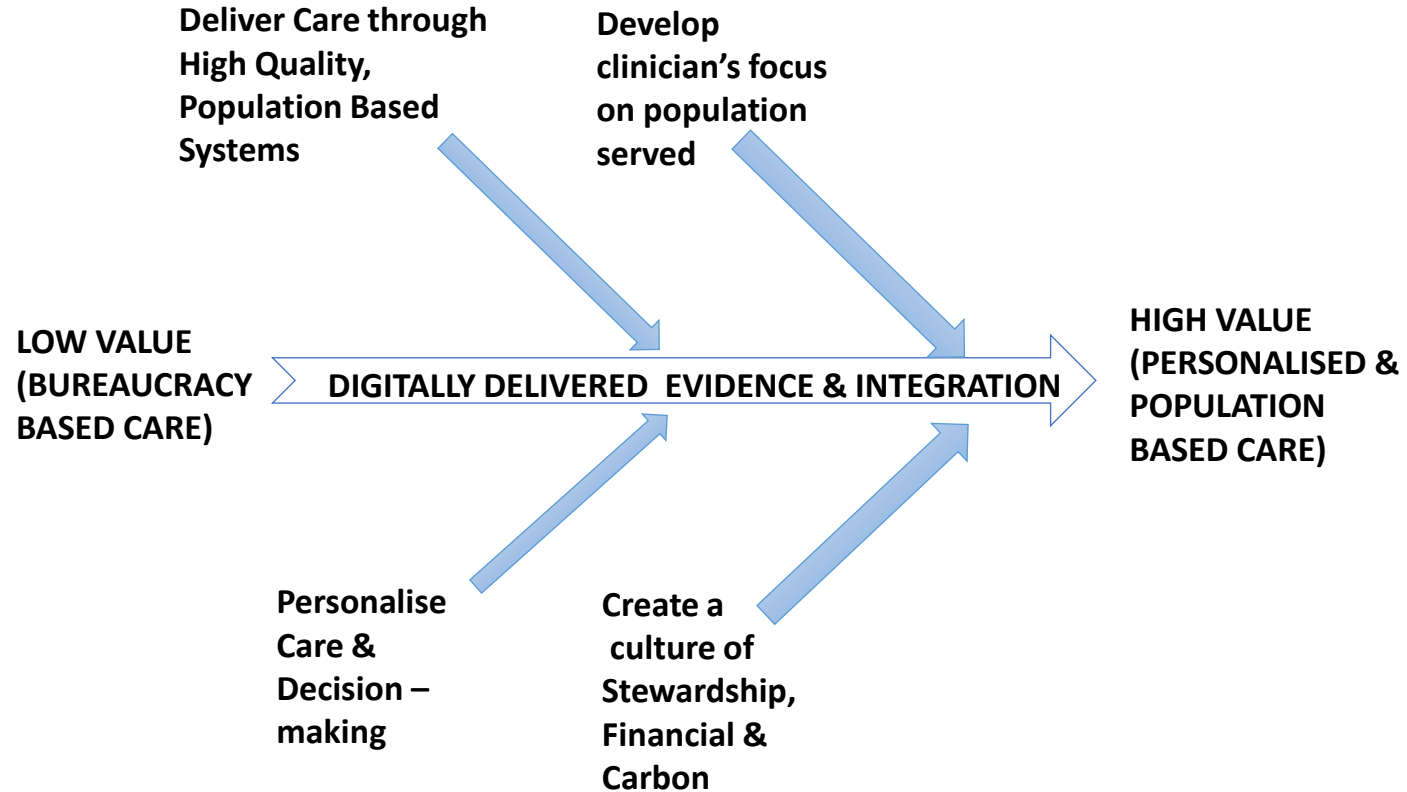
Deliver Care through High Quality, Population Based Systems

Develop clinician's focus on population served

LOW VALUE (BUREAUCRACY BASED CARE)

DIGITALLY DELIVERED EVIDENCE & INTEGRATION

HIGH VALUE (PERSONALISED & POPULATION BASED CARE)

Personalise Care & Decision – making

Create a culture of Stewardship, Financial & Carbon